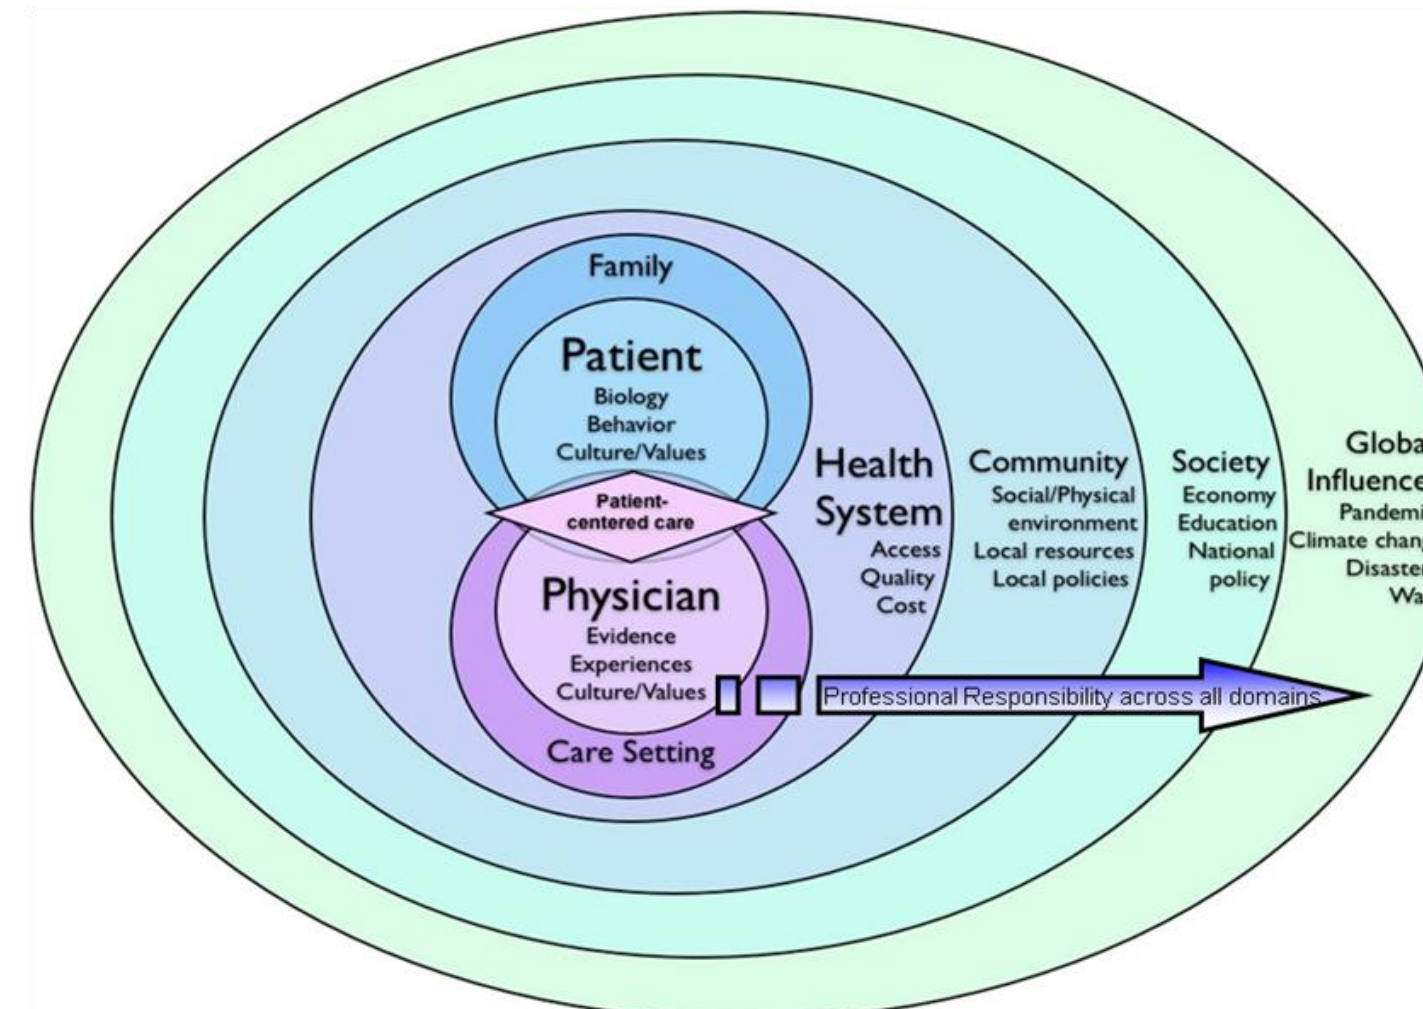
Family

Patient
Biology
Behavior
Culture/Values

Patient-centered care

Physician
Evidence
Experiences
Culture/Values

Care Setting

Health System
Access
Quality
Cost

Community
Social/Physical environment
Local resources
Local policies

Society
Economy
Education
National policy

Globa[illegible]
Influence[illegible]
Pandemi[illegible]
Climate chang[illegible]
Disaster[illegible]
Wa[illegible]

Professional Responsibility across all domains